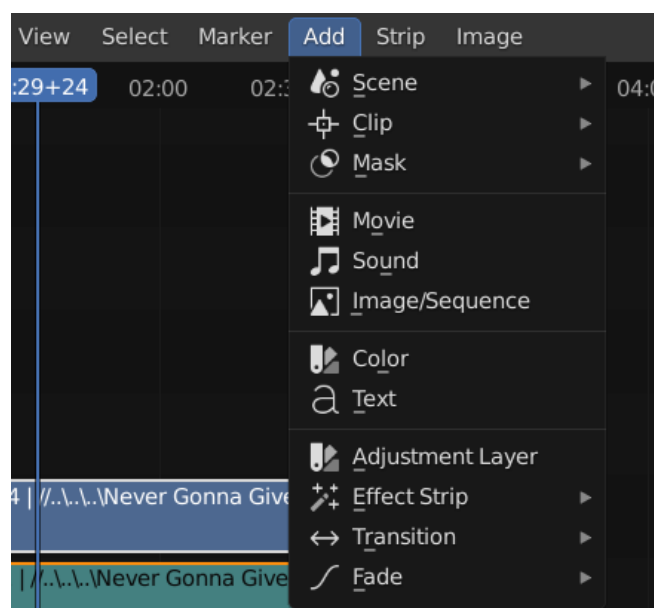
View Select Marker Add Strip Image

:29+24 02:00 02:3 04:0

Scene
Clip
Mask

Movie
Sound
Image/Sequence

Color
Text

Adjustment Layer
Effect Strip
Transition
Fade

4 | //..\..\..\Never Gonna Give

| //..\..\..\Never Gonna Give